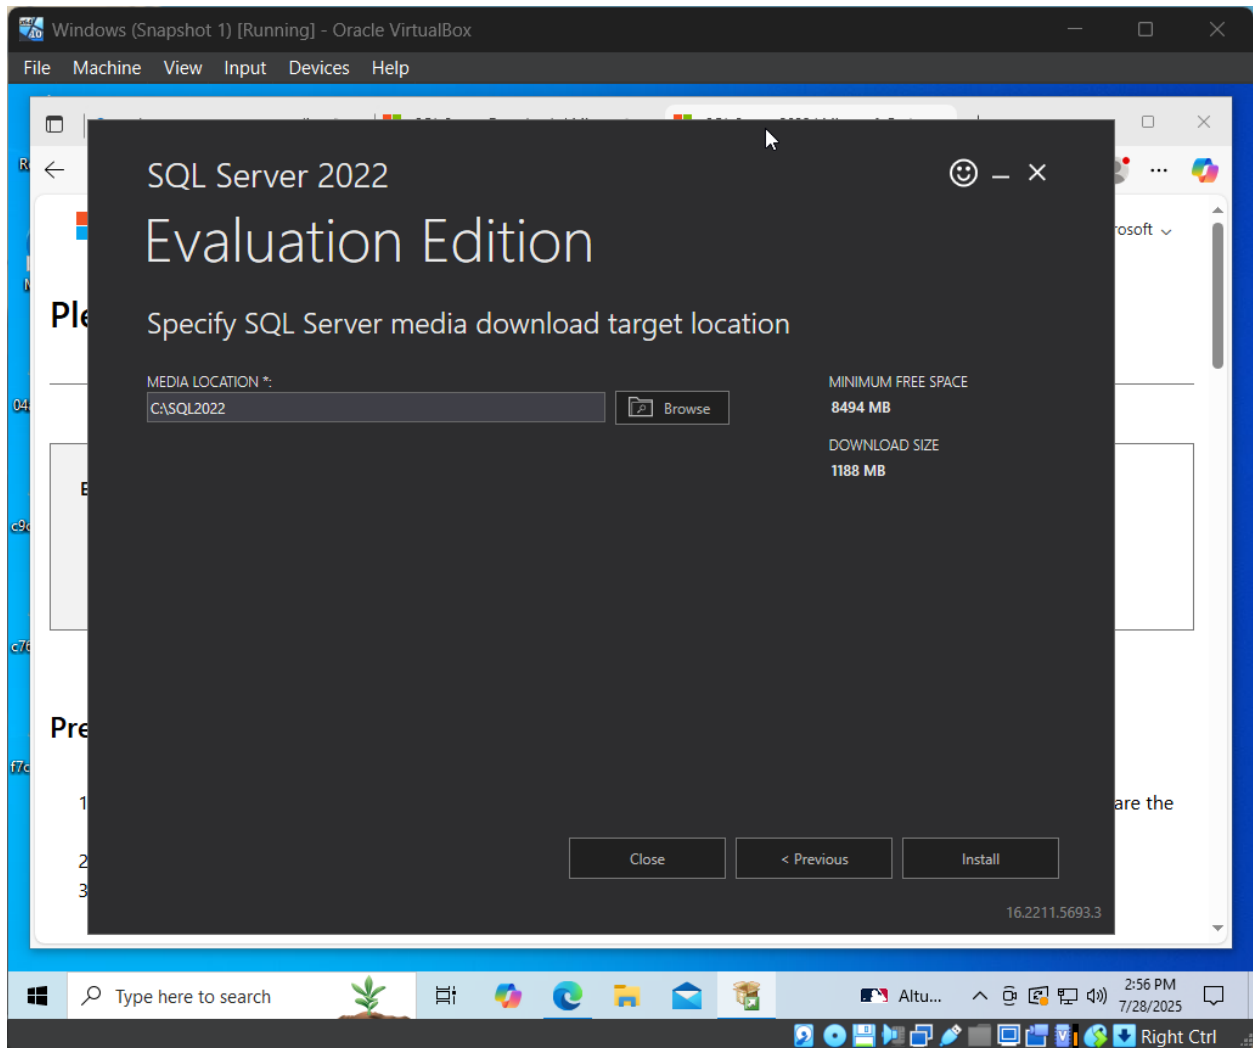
Windows (Snapshot 1) [Running] - Oracle VirtualBox

File Machine View Input Devices Help

SQL Server 2022

Evaluation Edition

Specify SQL Server media download target location

MEDIA LOCATION *:

C:\SQL2022

Browse

MINIMUM FREE SPACE

8494 MB

DOWNLOAD SIZE

1188 MB

Close

< Previous

Install

16.2211.5693.3

rosoft

Pl

Pre

are the

Type here to search

Altu...

2:56 PM
7/28/2025

Right Ctrl